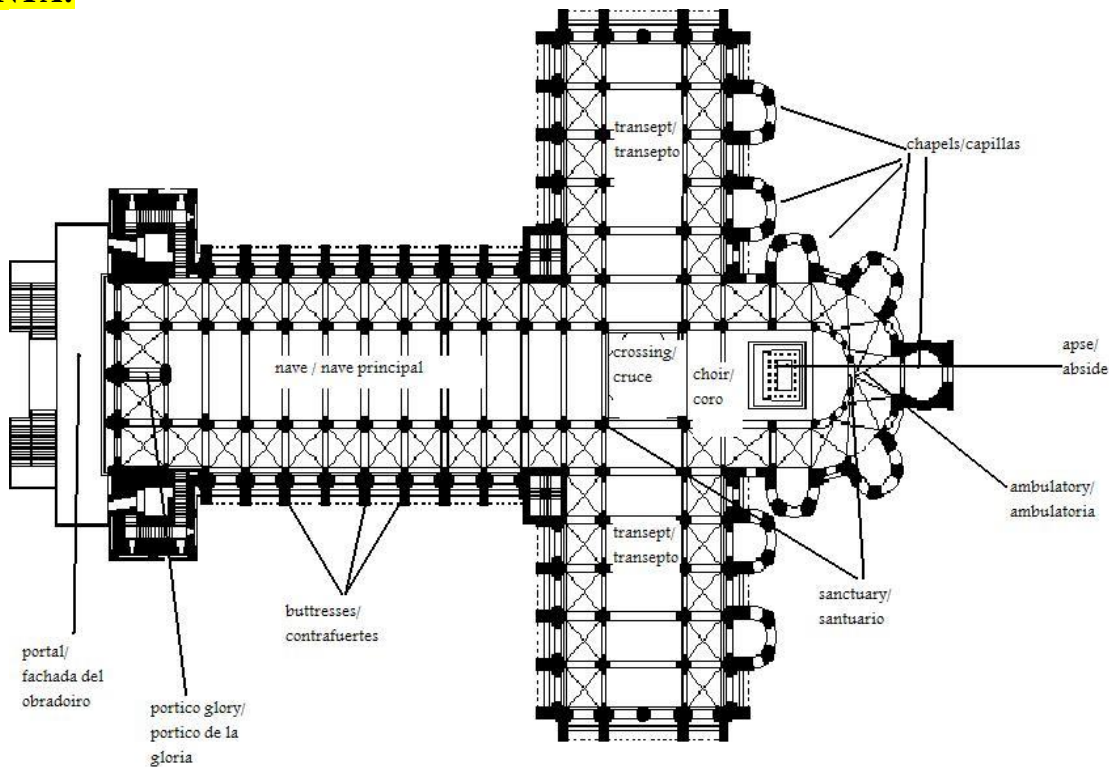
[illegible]

transept/
transepto

chapels/capillas

nave / nave principal

crossing/
cruce

choir/
coro

apse/
abside

ambulatory/
ambulatoria

transept/
transepto

sanctuary/
santuario

buttresses/
contrafuertes

portal/
fachada del
obradoiro

portico glory/
portico de la
gloria